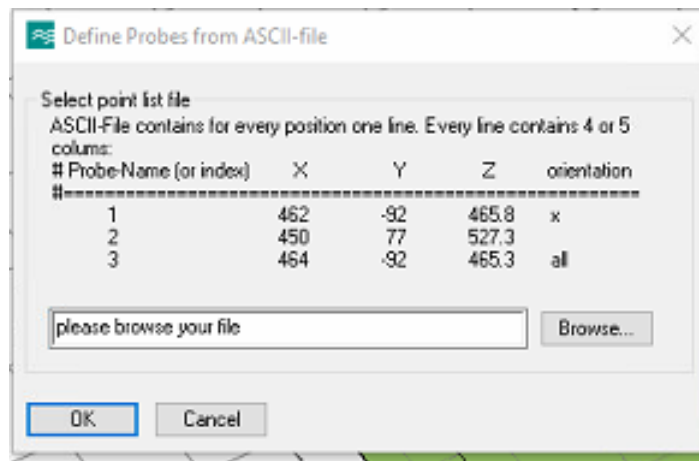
Define Probes from ASCII-file

Select point list file

ASCII-File contains for every position one line. Every line contains 4 or 5 colums:

| # Probe-Name (or index) | X | Y | Z | orientation |
|---|---|---|---|---|
| 1 | 462 | -92 | 465.8 | x |
| 2 | 450 | 77 | 527.3 | |
| 3 | 464 | -92 | 465.3 | all |

#==========================================================

please browse your file

Browse...

OK

Cancel